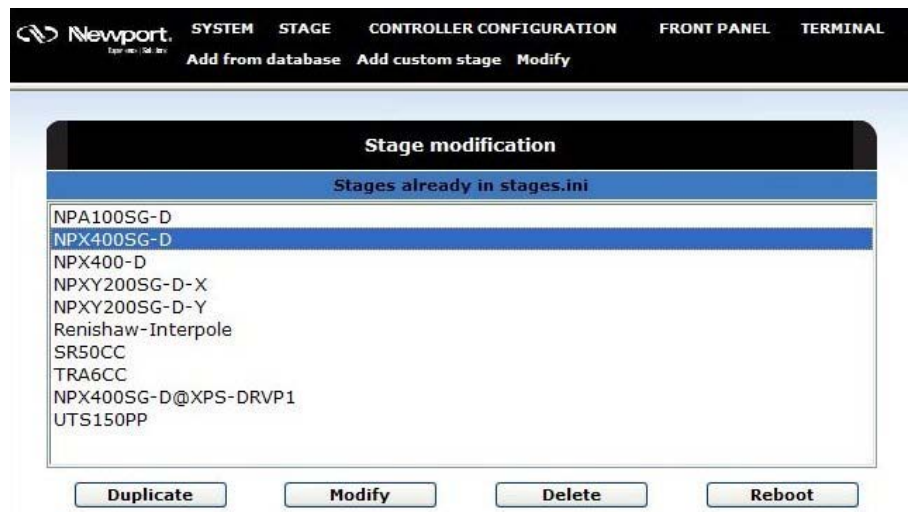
Newport. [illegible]

SYSTEM STAGE CONTROLLER CONFIGURATION FRONT PANEL TERMINAL

Add from database Add custom stage Modify

Stage modification

Stages already in stages.ini

NPA100SG-D
NPX400SG-D
NPX400-D
NPXY200SG-D-X
NPXY200SG-D-Y
Renishaw-Interpole
SR50CC
TRA6CC
NPX400SG-D@XPS-DRVP1
UTS150PP

Duplicate Modify Delete Reboot